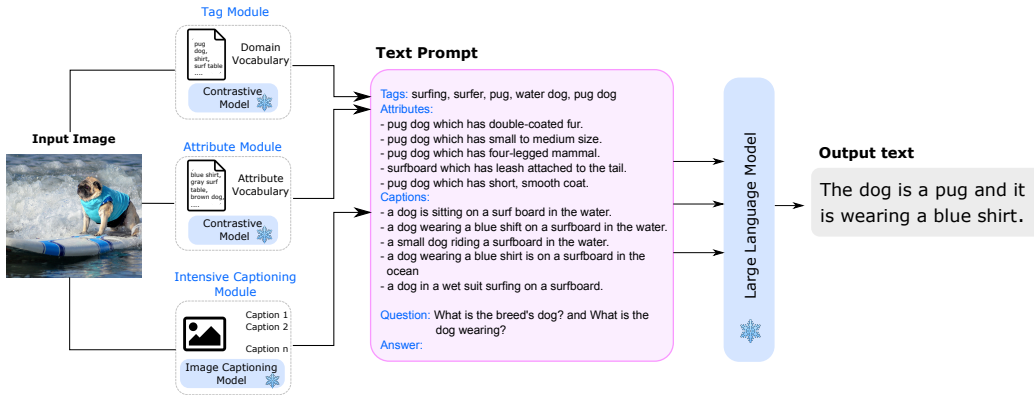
Tag Module

pug
dog,
shirt,
surf table
....

Domain Vocabulary

Contrastive Model

Input Image

Attribute Module

blue shirt,
gray surf table,
brown dog,
....

Attribute Vocabulary

Contrastive Model

Intensive Captioning Module

Caption 1
Caption 2
Caption n

Image Captioning Model

Text Prompt

Tags: surfing, surfer, pug, water dog, pug dog
Attributes:
- pug dog which has double-coated fur.
- pug dog which has small to medium size.
- pug dog which has four-legged mammal.
- surfboard which has leash attached to the tail.
- pug dog which has short, smooth coat.
Captions:
- a dog is sitting on a surf board in the water.
- a dog wearing a blue shift on a surfboard in the water.
- a small dog riding a surfboard in the water.
- a dog wearing a blue shirt is on a surfboard in the ocean
- a dog in a wet suit surfing on a surfboard.

Question: What is the breed's dog? and What is the dog wearing?
Answer:

Large Language Model

Output text

The dog is a pug and it is wearing a blue shirt.